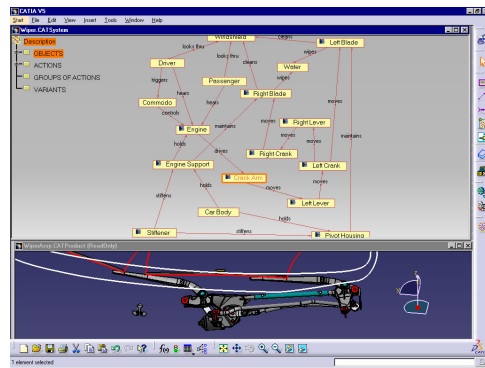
CATIA V5

Start File Edit View Insert Tools Window Help

Wiper.CATSystem

Description
OBJECTS
ACTIONS
GROUPS OF ACTIONS
VARIANTS

Windshield
cleans
Left Blade
looks thru
looks thru
cleans
wipes
Driver
Wafer
Passenger
wipes
triggers
hears
Right Blade
hears
Commodo
controls
moves
maintains
Engine
Right Lever
moves
moves
holds
Right Crank
drives
Left Crank
maintains
Engine Support
Crank Arm
moves
moves
holds
Left Lever
stiffens
Car Body
holds
Stiffener
stiffens
Pivot Housing

WiperAssy.CATProduct (ReadOnly)

1 element selected